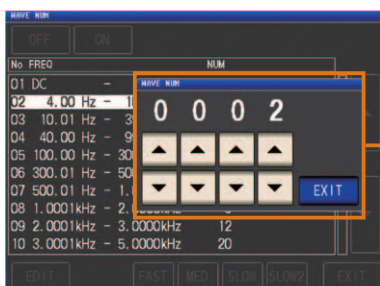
WAVE NUM

OFF ON

| No | FREQ | NUM |
|---|---|---|
| 01 | DC | - |
| 02 | 4.00 Hz - 1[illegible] | |
| 03 | 10.01 Hz - 3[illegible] | |
| 04 | 40.00 Hz - 9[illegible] | |
| 05 | 100.00 Hz - 30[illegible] | |
| 06 | 300.01 Hz - 50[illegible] | |
| 07 | 500.01 Hz - 1.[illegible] | |
| 08 | 1.0001kHz - 2.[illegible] | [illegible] |
| 09 | 2.0001kHz - 3.0000kHz | 12 |
| 10 | 3.0001kHz - 5.0000kHz | 20 |

WAVE NUM

0 0 0 2

EXIT

EDIT FAST MED SLOW SLOW2 EXIT